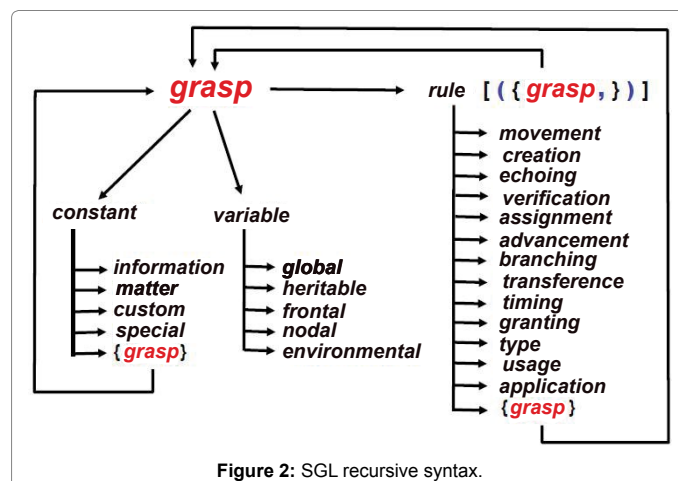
grasp

rule [ ( { grasp , } ) ]

constant

variable

information
matter
custom
special
{ grasp }

global
heritable
frontal
nodal
environmental

movement
creation
echoing
verification
assignment
advancement
branching
transference
timing
granting
type
usage
application
{ grasp }

Figure 2: SGL recursive syntax.